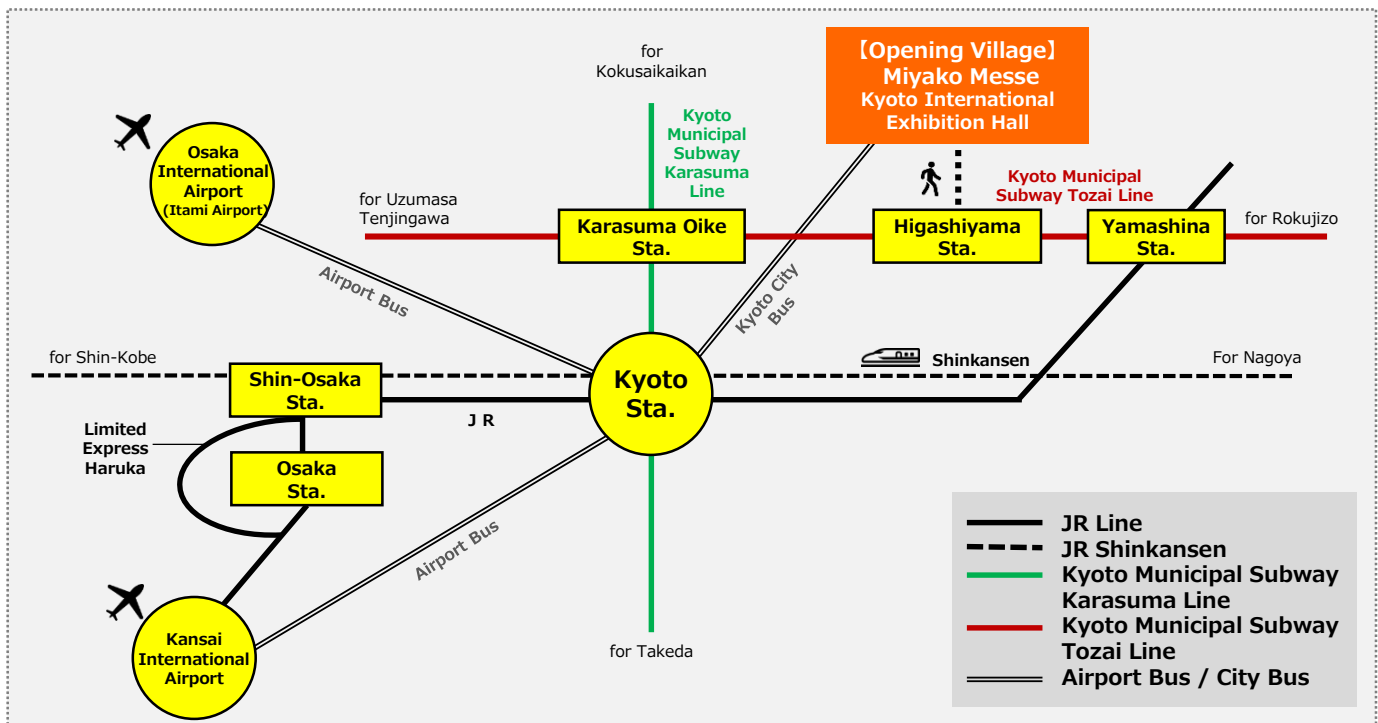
for Kokusaikaikan

【Opening Village】
Miyako Messe
Kyoto International Exhibition Hall

Osaka International Airport (Itami Airport)

Kyoto Municipal Subway Karasuma Line

Kyoto Municipal Subway Tozai Line

for Uzumasa Tenjingawa

Karasuma Oike Sta.

Higashiyama Sta.

Yamashina Sta.

for Rokujizo

Airport Bus

Kyoto City Bus

for Shin-Kobe

Shinkansen

For Nagoya

Shin-Osaka Sta.

Kyoto Sta.

J R

Limited Express Haruka

Osaka Sta.

Airport Bus

Kansai International Airport

for Takeda

JR Line
JR Shinkansen
Kyoto Municipal Subway Karasuma Line
Kyoto Municipal Subway Tozai Line
Airport Bus / City Bus